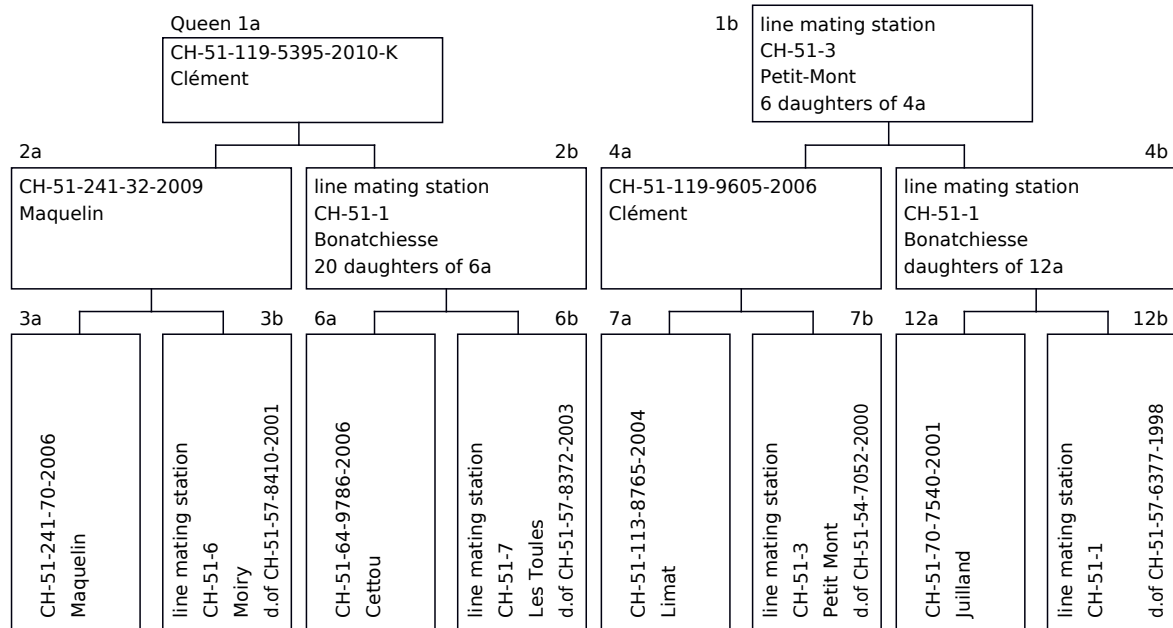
Queen 1a
CH-51-119-5395-2010-K
Clément

1b
line mating station
CH-51-3
Petit-Mont
6 daughters of 4a

2a
CH-51-241-32-2009
Maquelin

2b
line mating station
CH-51-1
Bonatchiesse
20 daughters of 6a

4a
CH-51-119-9605-2006
Clément

4b
line mating station
CH-51-1
Bonatchiesse
daughters of 12a

3a
CH-51-241-70-2006
Maquelin

3b
line mating station
CH-51-6
Moiry
d.of CH-51-57-8410-2001

6a
CH-51-64-9786-2006
Cettou

6b
line mating station
CH-51-7
Les Toules
d.of CH-51-57-8372-2003

7a
CH-51-113-8765-2004
Limat

7b
line mating station
CH-51-3
Petit Mont
d.of CH-51-54-7052-2000

12a
CH-51-70-7540-2001
Juilland

12b
line mating station
CH-51-1
d.of CH-51-57-6377-1998